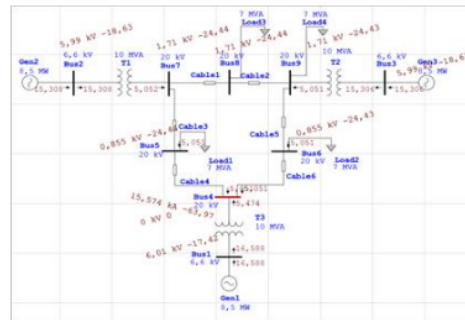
7 MVA
Load3
7 MVA
Load4
5,99 kV -18,63
1,71 kV -24,44
1,71 kV -24,43
Gen2
8,5 MW
6,6 kV
Bus2
10 MVA
T1
20 kV
Bus7
1,71 kV -24,44
20 kV
Bus8
20 kV
Bus9
10 MVA
T2
6,6 kV
Bus3
Gen3 -18,6
8,5 MW
5,99
15,308
15,308
5,052
Cable1
Cable2
5,051
15,306
15,308
Cable3
Cable5
0,855 kV -24,44
0,855 kV -24,43
Bus5
20 kV
5,051
5,051
Bus6
20 kV
Load1
7 MVA
Load2
7 MVA
Cable4
Cable6
5,051
Bus4
20 kV
15,574 kA
5,474
0 kV 0
-63,97
T3
10 MVA
6,01 kV -17,42
14,500
Bus1
6,6 kV
14,500
Gen1
8,5 MW